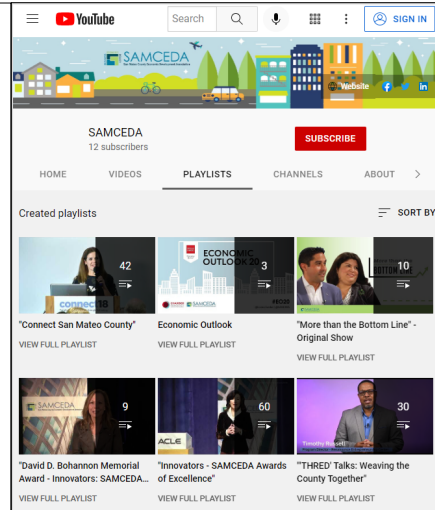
YouTube
Search
SIGN IN

SAMCEDA
Website

SAMCEDA
12 subscribers
SUBSCRIBE

HOME
VIDEOS
PLAYLISTS
CHANNELS
ABOUT

Created playlists
SORT BY

42
"Connect San Mateo County"
VIEW FULL PLAYLIST

ECONOMIC OUTLOOK 20
3
Economic Outlook
VIEW FULL PLAYLIST

10
"More than the Bottom Line" - Original Show
VIEW FULL PLAYLIST

SAMCEDA
9
"David D. Bohannon Memorial Award - Innovators: SAMCEDA...
VIEW FULL PLAYLIST

60
"Innovators - SAMCEDA Awards of Excellence"
VIEW FULL PLAYLIST

30
"THRED' Talks: Weaving the County Together"
VIEW FULL PLAYLIST